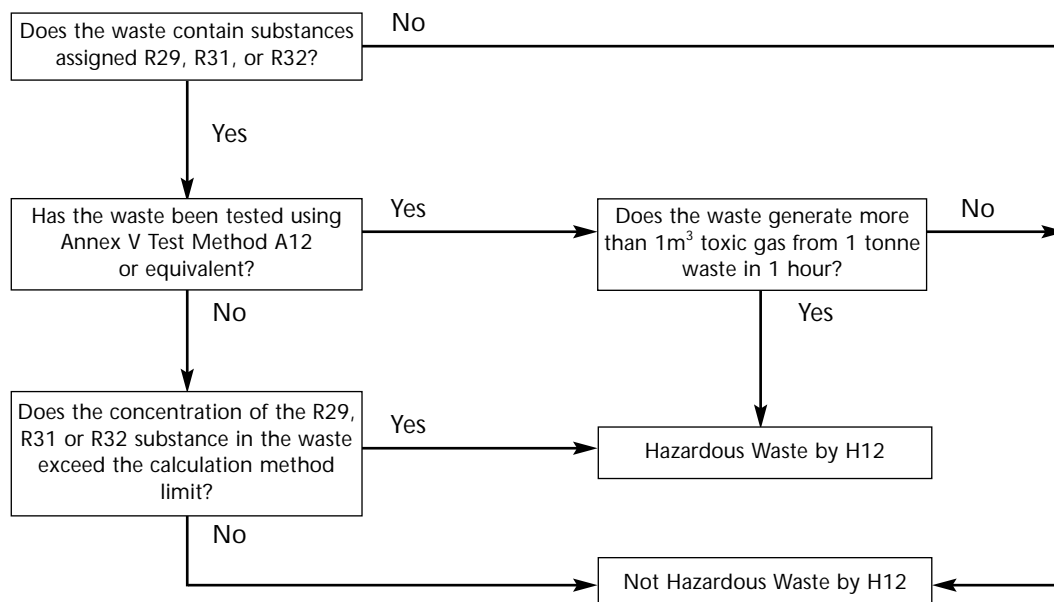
Does the waste contain substances assigned R29, R31, or R32?

No

Yes

Has the waste been tested using Annex V Test Method A12 or equivalent?

Yes

Does the waste generate more than 1$m^3$ toxic gas from 1 tonne waste in 1 hour?

No

No

Yes

Does the concentration of the R29, R31 or R32 substance in the waste exceed the calculation method limit?

Yes

Hazardous Waste by H12

No

Not Hazardous Waste by H12